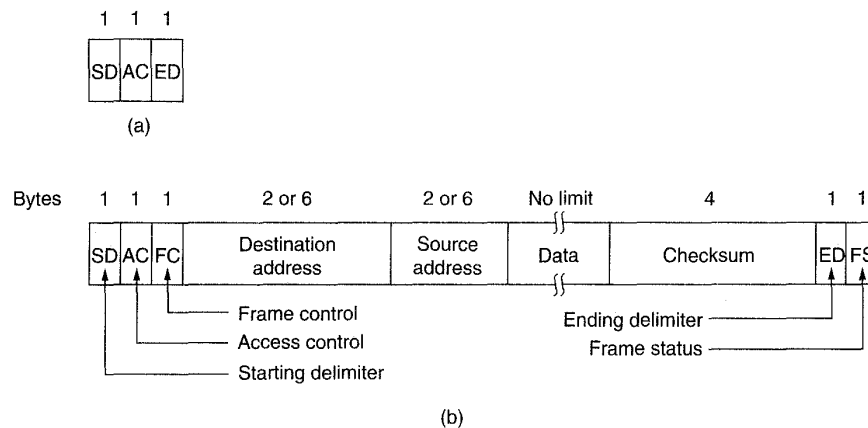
1 1 1

| SD | AC | ED |
|---|---|---|

(a)

| Bytes | 1 | 1 | 1 | 2 or 6 | 2 or 6 | No limit | 4 | 1 | 1 |
|---|---|---|---|---|---|---|---|---|---|
| | SD | AC | FC | Destination address | Source address | Data | Checksum | ED | FS |

Frame control

Access control

Starting delimiter

Ending delimiter

Frame status

(b)